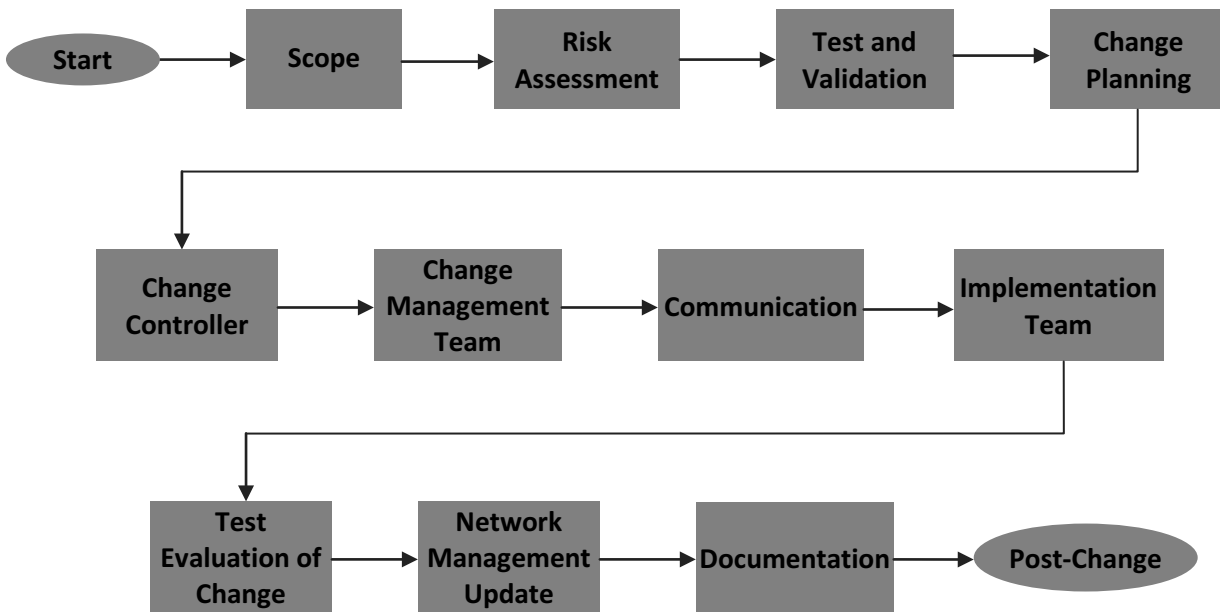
Start

Scope

Risk Assessment

Test and Validation

Change Planning

Change Controller

Change Management Team

Communication

Implementation Team

Test Evaluation of Change

Network Management Update

Documentation

Post-Change